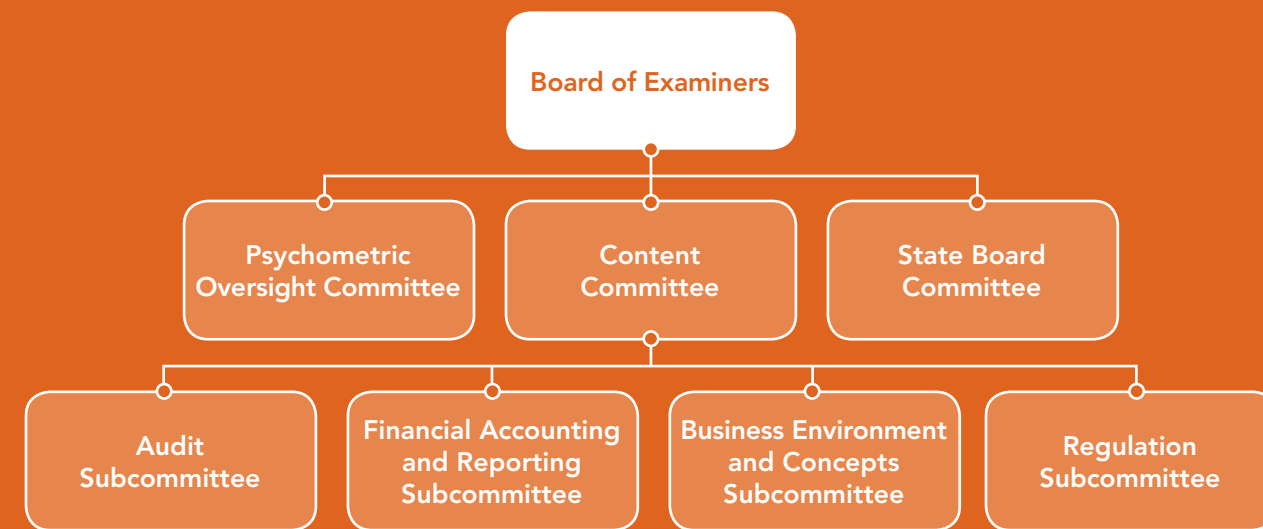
Board of Examiners

Psychometric Oversight Committee

Content Committee

State Board Committee

Audit Subcommittee

Financial Accounting and Reporting Subcommittee

Business Environment and Concepts Subcommittee

Regulation Subcommittee